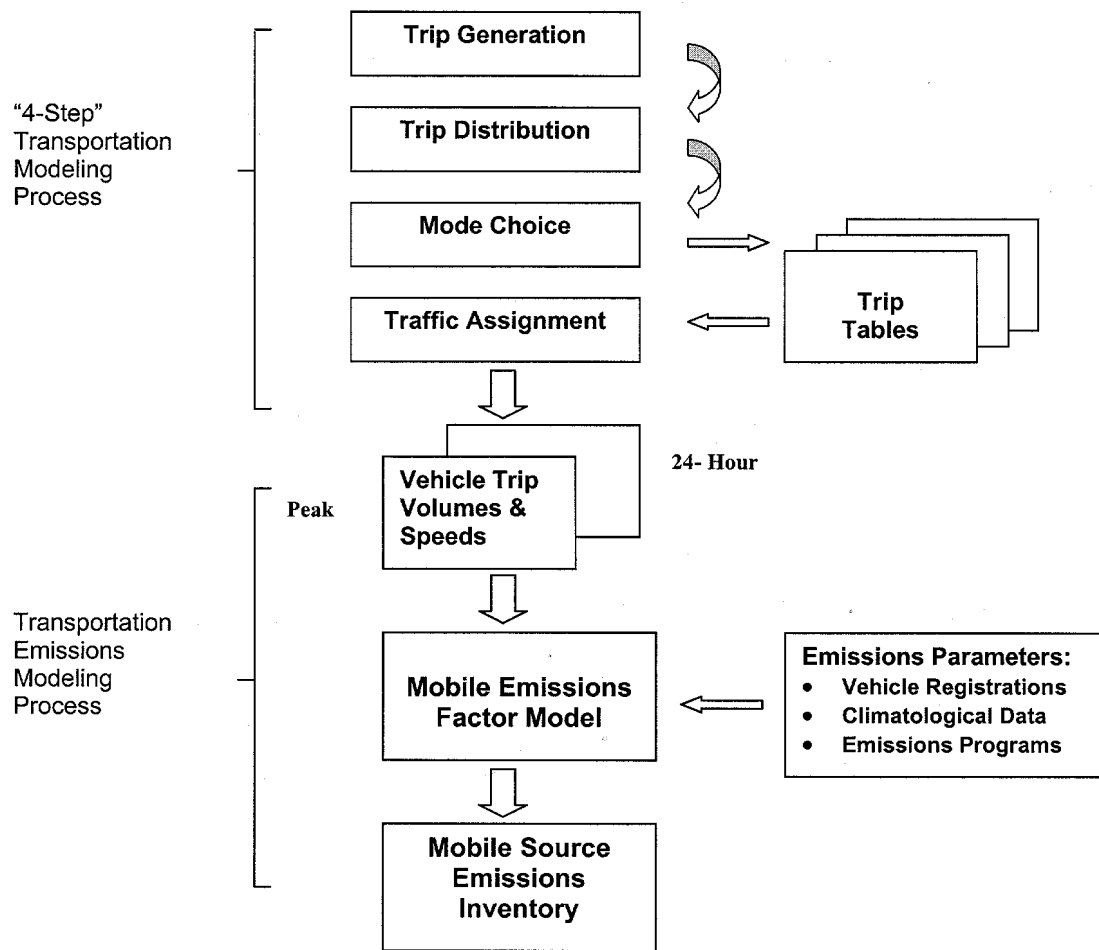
"4-Step" Transportation Modeling Process

Trip Generation

Trip Distribution

Mode Choice

Traffic Assignment

Trip Tables

Peak

Vehicle Trip Volumes & Speeds

24- Hour

Transportation Emissions Modeling Process

Mobile Emissions Factor Model

Emissions Parameters:
- Vehicle Registrations
- Climatological Data
- Emissions Programs

Mobile Source Emissions Inventory